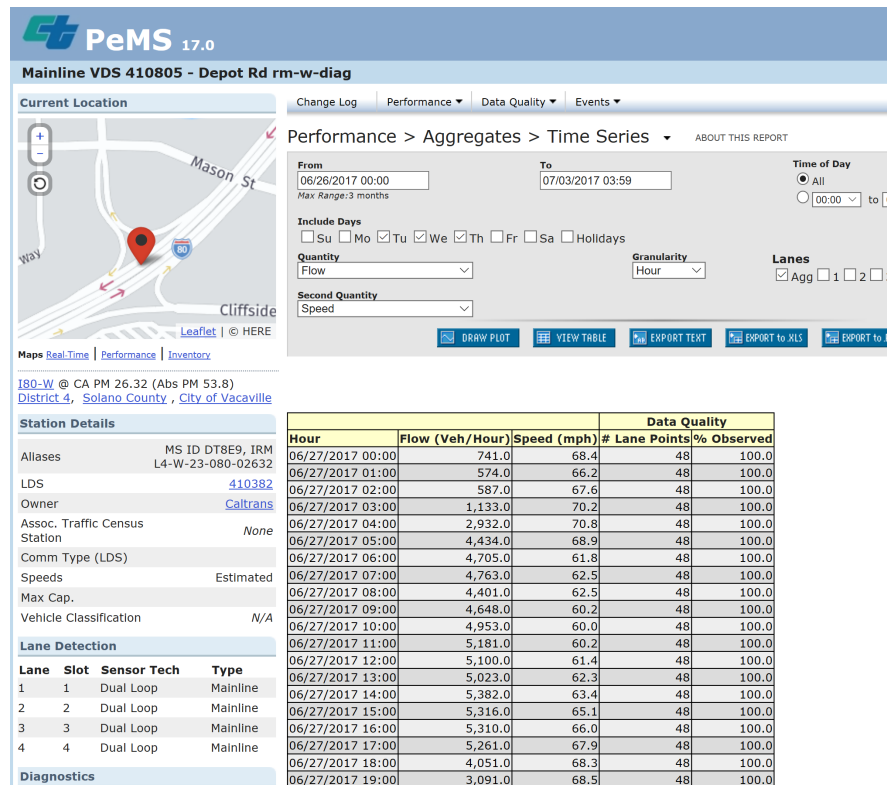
PeMS 17.0

Mainline VDS 410805 - Depot Rd rm-w-diag

Current Location

Mason St

Way

80

Cliffside

Leaflet | © HERE

Maps Real-Time | Performance | Inventory

I80-W @ CA PM 26.32 (Abs PM 53.8)
District 4, Solano County, City of Vacaville

Station Details

| | |
|---|---|
| Aliases | MS ID DT8E9, IRM L4-W-23-080-02632 |
| LDS | 410382 |
| Owner | Caltrans |
| Assoc. Traffic Census Station | None |
| Comm Type (LDS) | |
| Speeds | Estimated |
| Max Cap. | |
| Vehicle Classification | N/A |

Lane Detection

| Lane | Slot | Sensor Tech | Type |
|---|---|---|---|
| 1 | 1 | Dual Loop | Mainline |
| 2 | 2 | Dual Loop | Mainline |
| 3 | 3 | Dual Loop | Mainline |
| 4 | 4 | Dual Loop | Mainline |

Diagnostics

Change Log | Performance ▾ | Data Quality ▾ | Events ▾

Performance > Aggregates > Time Series ▾ ABOUT THIS REPORT

From
06/26/2017 00:00
Max Range:3 months

To
07/03/2017 03:59

Time of Day
All
00:00 to

Include Days
Su Mo Tu We Th Fr Sa Holidays

Quantity
Flow

Granularity
Hour

Lanes
Agg 1 2

Second Quantity
Speed

DRAW PLOT | VIEW TABLE | EXPORT TEXT | EXPORT to .XLS | EXPORT to

| | | | Data Quality | |
|---|---|---|---|---|
| Hour | Flow (Veh/Hour) | Speed (mph) | # Lane Points | % Observed |
| 06/27/2017 00:00 | 741.0 | 68.4 | 48 | 100.0 |
| 06/27/2017 01:00 | 574.0 | 66.2 | 48 | 100.0 |
| 06/27/2017 02:00 | 587.0 | 67.6 | 48 | 100.0 |
| 06/27/2017 03:00 | 1,133.0 | 70.2 | 48 | 100.0 |
| 06/27/2017 04:00 | 2,932.0 | 70.8 | 48 | 100.0 |
| 06/27/2017 05:00 | 4,434.0 | 68.9 | 48 | 100.0 |
| 06/27/2017 06:00 | 4,705.0 | 61.8 | 48 | 100.0 |
| 06/27/2017 07:00 | 4,763.0 | 62.5 | 48 | 100.0 |
| 06/27/2017 08:00 | 4,401.0 | 62.5 | 48 | 100.0 |
| 06/27/2017 09:00 | 4,648.0 | 60.2 | 48 | 100.0 |
| 06/27/2017 10:00 | 4,953.0 | 60.0 | 48 | 100.0 |
| 06/27/2017 11:00 | 5,181.0 | 60.2 | 48 | 100.0 |
| 06/27/2017 12:00 | 5,100.0 | 61.4 | 48 | 100.0 |
| 06/27/2017 13:00 | 5,023.0 | 62.3 | 48 | 100.0 |
| 06/27/2017 14:00 | 5,382.0 | 63.4 | 48 | 100.0 |
| 06/27/2017 15:00 | 5,316.0 | 65.1 | 48 | 100.0 |
| 06/27/2017 16:00 | 5,310.0 | 66.0 | 48 | 100.0 |
| 06/27/2017 17:00 | 5,261.0 | 67.9 | 48 | 100.0 |
| 06/27/2017 18:00 | 4,051.0 | 68.3 | 48 | 100.0 |
| 06/27/2017 19:00 | 3,091.0 | 68.5 | 48 | 100.0 |